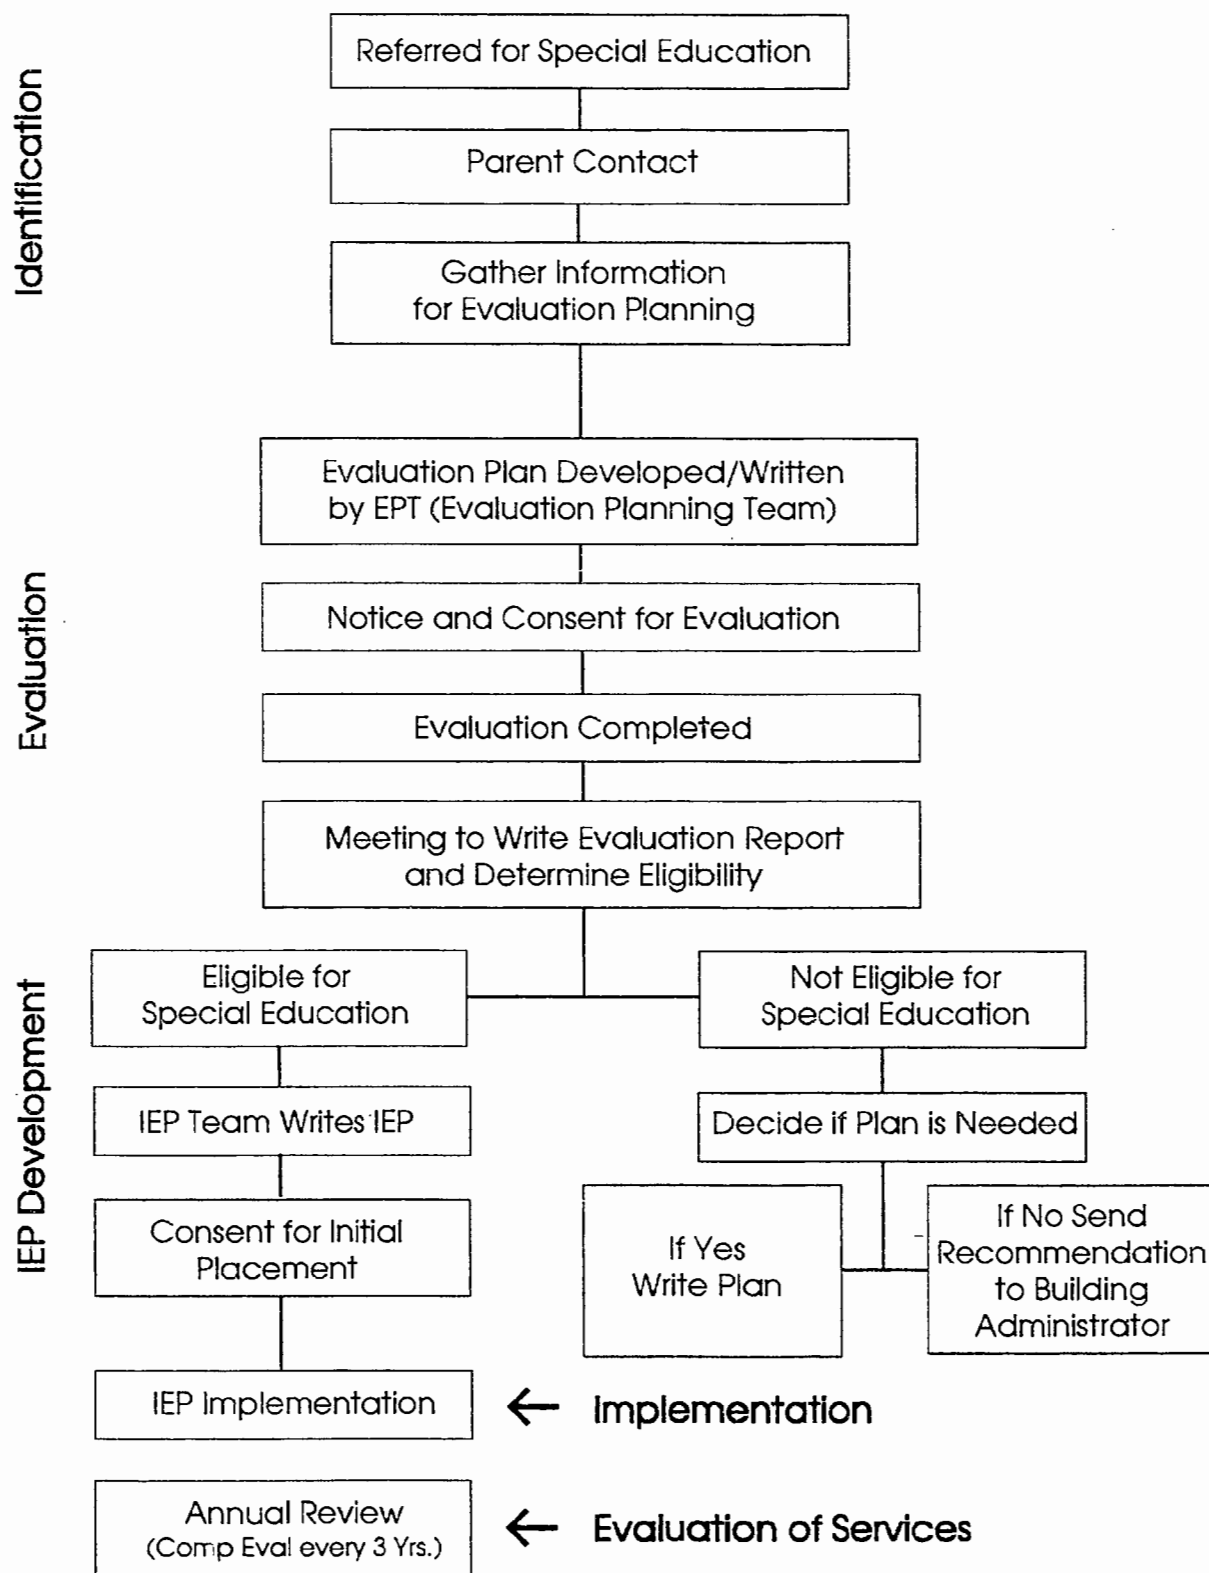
Identification

Referred for Special Education

Parent Contact

Gather Information for Evaluation Planning

Evaluation

Evaluation Plan Developed/Written by EPT (Evaluation Planning Team)

Notice and Consent for Evaluation

Evaluation Completed

Meeting to Write Evaluation Report and Determine Eligibility

IEP Development

Eligible for Special Education

Not Eligible for Special Education

IEP Team Writes IEP

Decide if Plan is Needed

Consent for Initial Placement

If Yes Write Plan

If No Send Recommendation to Building Administrator

IEP Implementation

← Implementation

Annual Review (Comp Eval every 3 Yrs.)

← Evaluation of Services